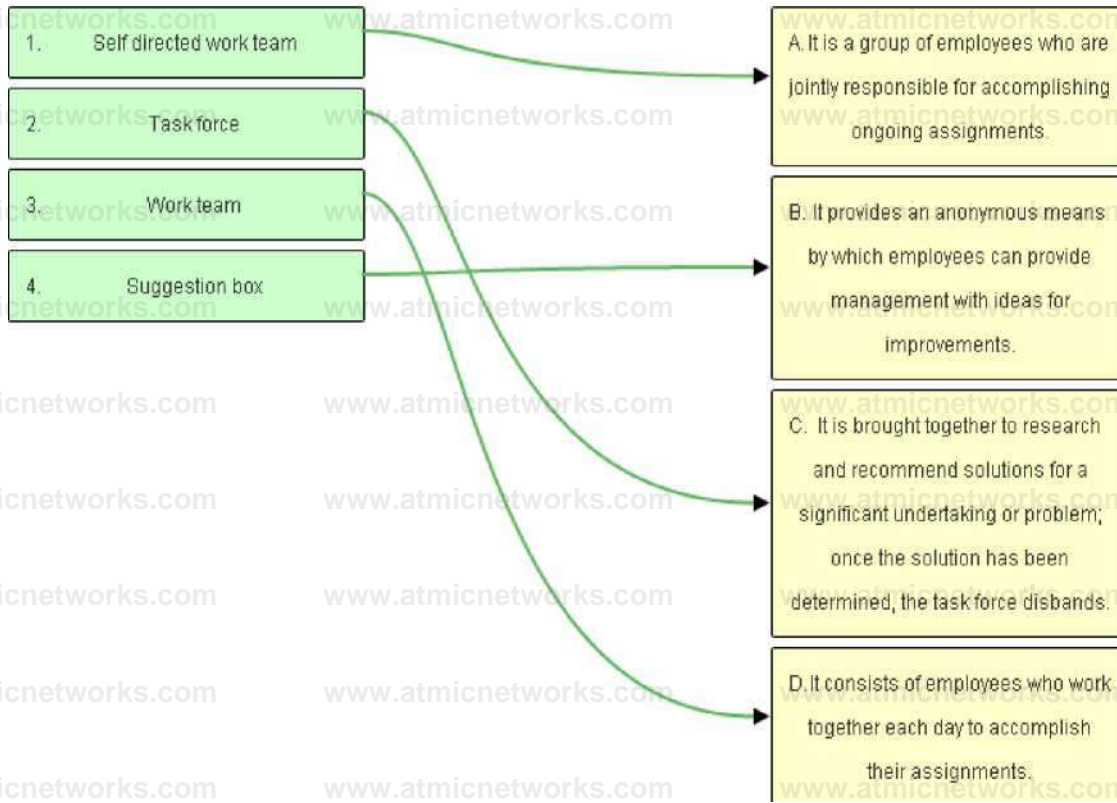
1. Self directed work team

2. Task force

3. Work team

4. Suggestion box

A. It is a group of employees who are jointly responsible for accomplishing ongoing assignments.

B. It provides an anonymous means by which employees can provide management with ideas for improvements.

C. It is brought together to research and recommend solutions for a significant undertaking or problem; once the solution has been determined, the task force disbands.

D. It consists of employees who work together each day to accomplish their assignments.

www.atmicnetworks.com